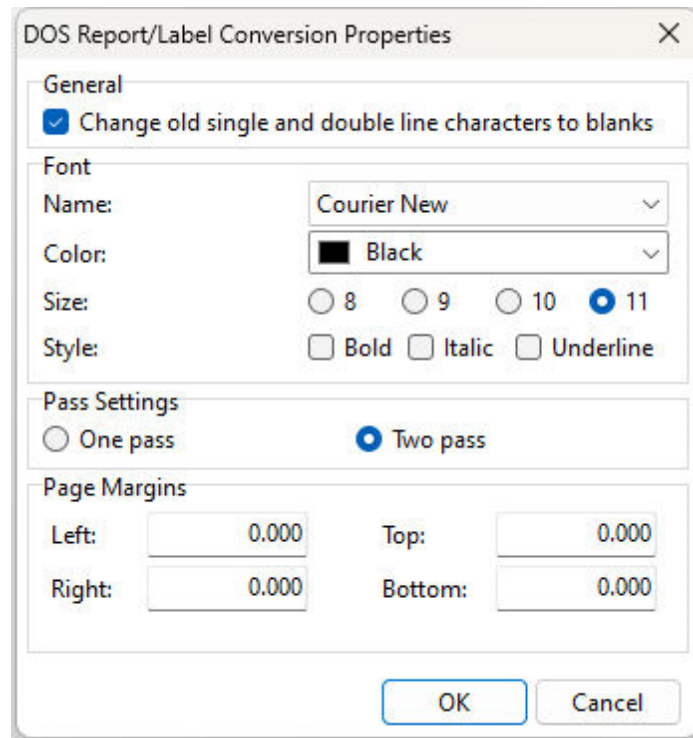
DOS Report/Label Conversion Properties

General

Change old single and double line characters to blanks

Font

Name: Courier New

Color: Black

Size: 8 9 10 11

Style: Bold Italic Underline

Pass Settings

One pass Two pass

Page Margins

Left: 0.000 Top: 0.000

Right: 0.000 Bottom: 0.000

OK Cancel